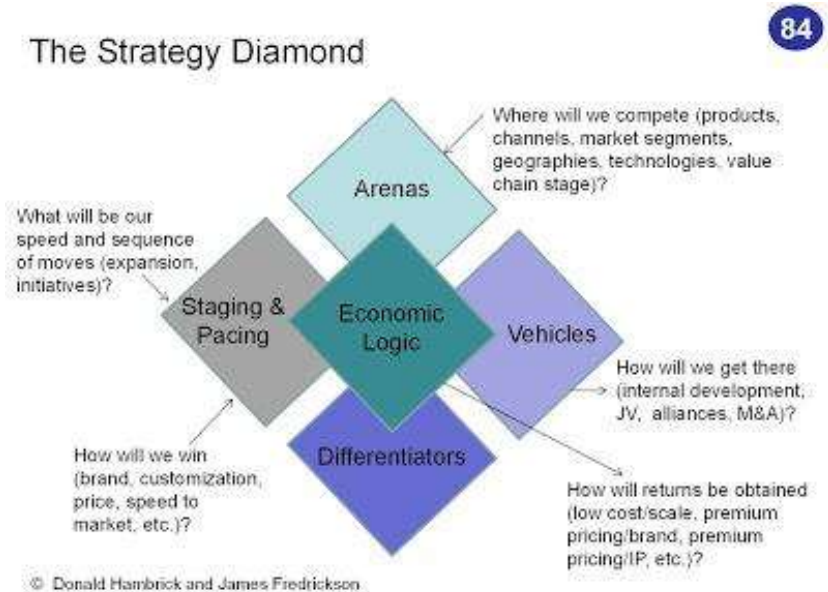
The Strategy Diamond

84

Where will we compete (products, channels, market segments, geographies, technologies, value chain stage)?

Arenas

What will be our speed and sequence of moves (expansion, initiatives)?

Staging & Pacing

Economic Logic

Vehicles

How will we get there (internal development, JV, alliances, M&A)?

How will we win (brand, customization, price, speed to market, etc.)?

Differentiators

How will returns be obtained (low cost/scale, premium pricing/brand, premium pricing/IP, etc.)?

© Donald Hambrick and James Fredrickson